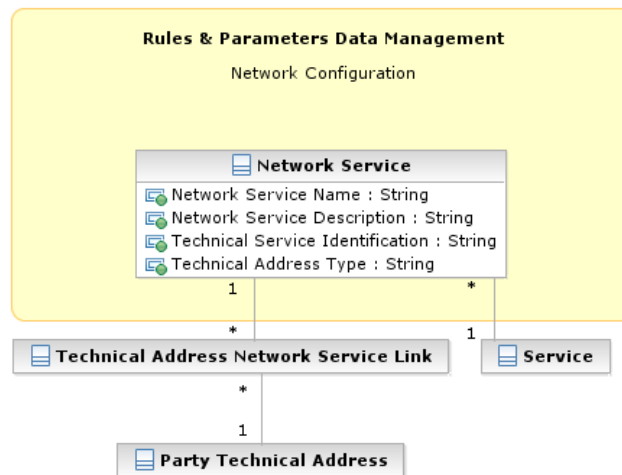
Rules & Parameters Data Management

Network Configuration

Network Service

Network Service Name : String
Network Service Description : String
Technical Service Identification : String
Technical Address Type : String

1

*

*

1

Technical Address Network Service Link

Service

*

1

Party Technical Address